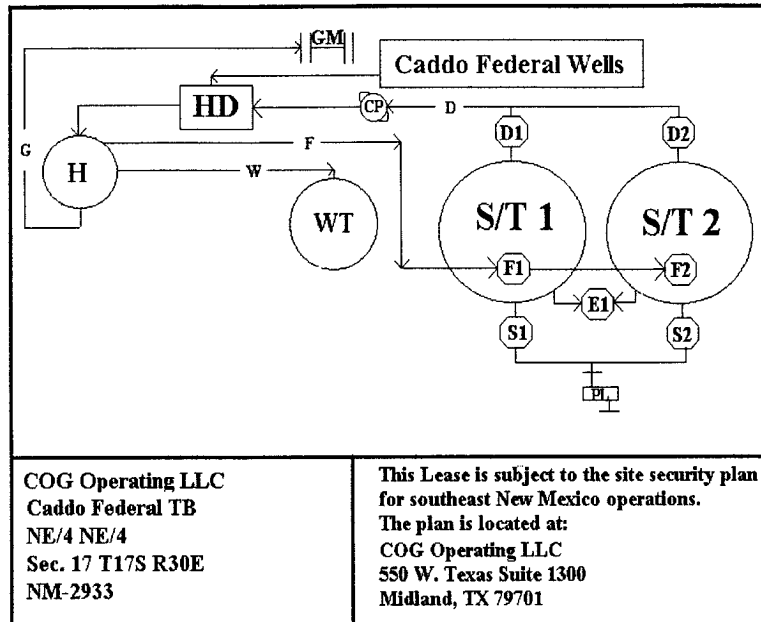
GM
Caddo Federal Wells
HD
CP
D
D1
D2
G
H
F
W
WT
S/T 1
S/T 2
F1
F2
E1
S1
S2
PL

COG Operating LLC
Caddo Federal TB
NE/4 NE/4
Sec. 17 T17S R30E
NM-2933

This Lease is subject to the site security plan for southeast New Mexico operations.
The plan is located at:
COG Operating LLC
550 W. Texas Suite 1300
Midland, TX 79701